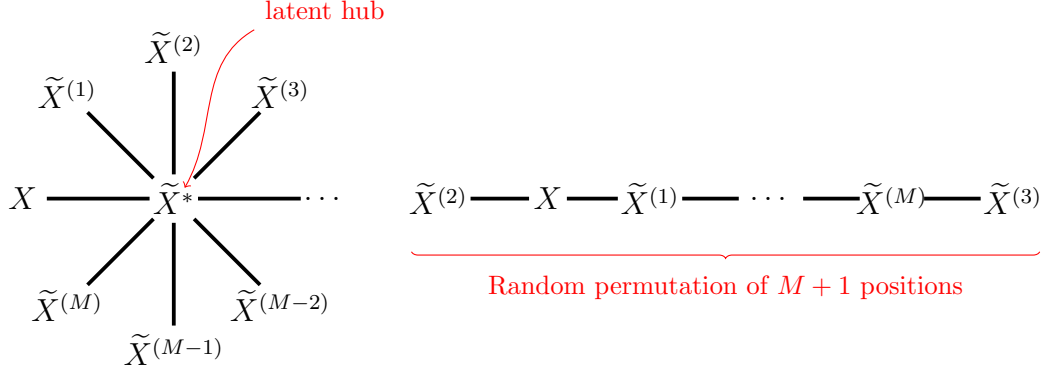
latent hub

$\widetilde{X}^{(2)}$

$\widetilde{X}^{(1)}$ $\widetilde{X}^{(3)}$

$X$ $\widetilde{X}^{*}$ $\cdots$

$\widetilde{X}^{(M)}$ $\widetilde{X}^{(M-2)}$

$\widetilde{X}^{(M-1)}$

$\widetilde{X}^{(2)}$ $X$ $\widetilde{X}^{(1)}$ $\cdots$ $\widetilde{X}^{(M)}$ $\widetilde{X}^{(3)}$

Random permutation of $M+1$ positions